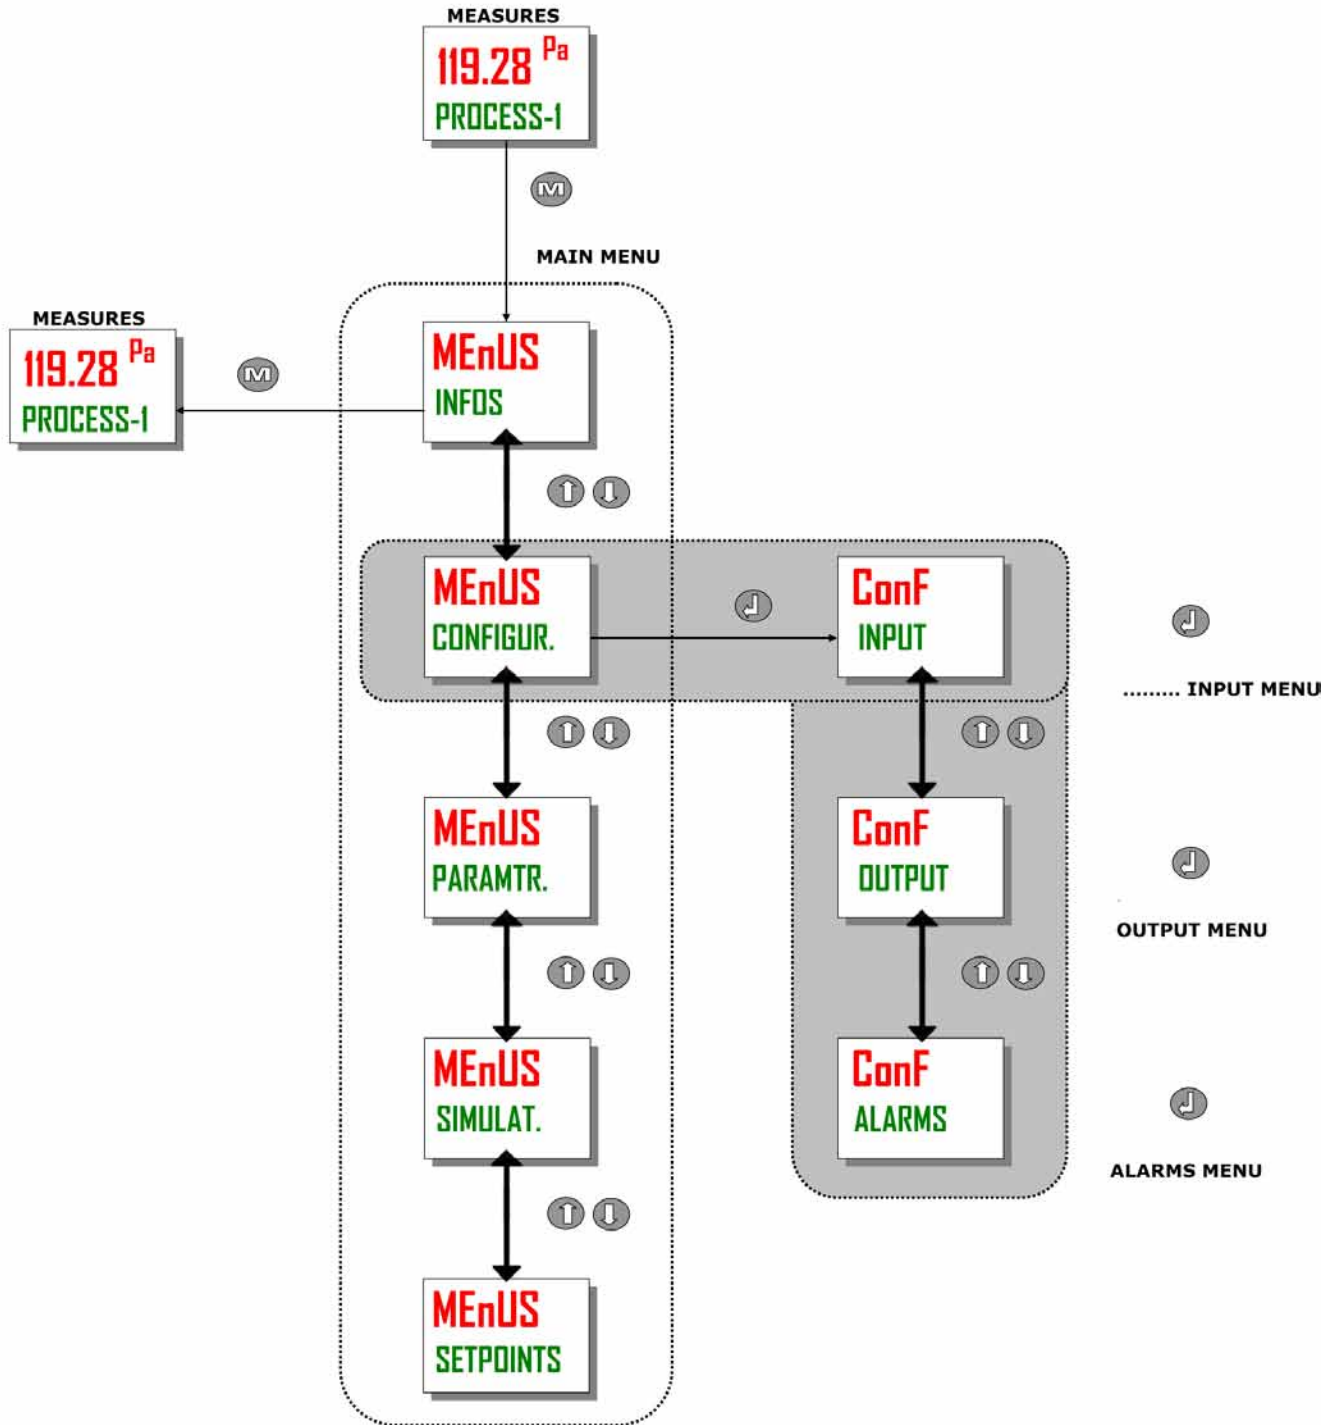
MEASURES

119.28 Pa
PROCESS-1

MAIN MENU

MEASURES

119.28 Pa
PROCESS-1

MEnUS
INFOS

MEnUS
CONFIGUR.

ConF
INPUT

......... INPUT MENU

MEnUS
PARAMTR.

ConF
OUTPUT

OUTPUT MENU

MEnUS
SIMULAT.

ConF
ALARMS

ALARMS MENU

MEnUS
SETPOINTS